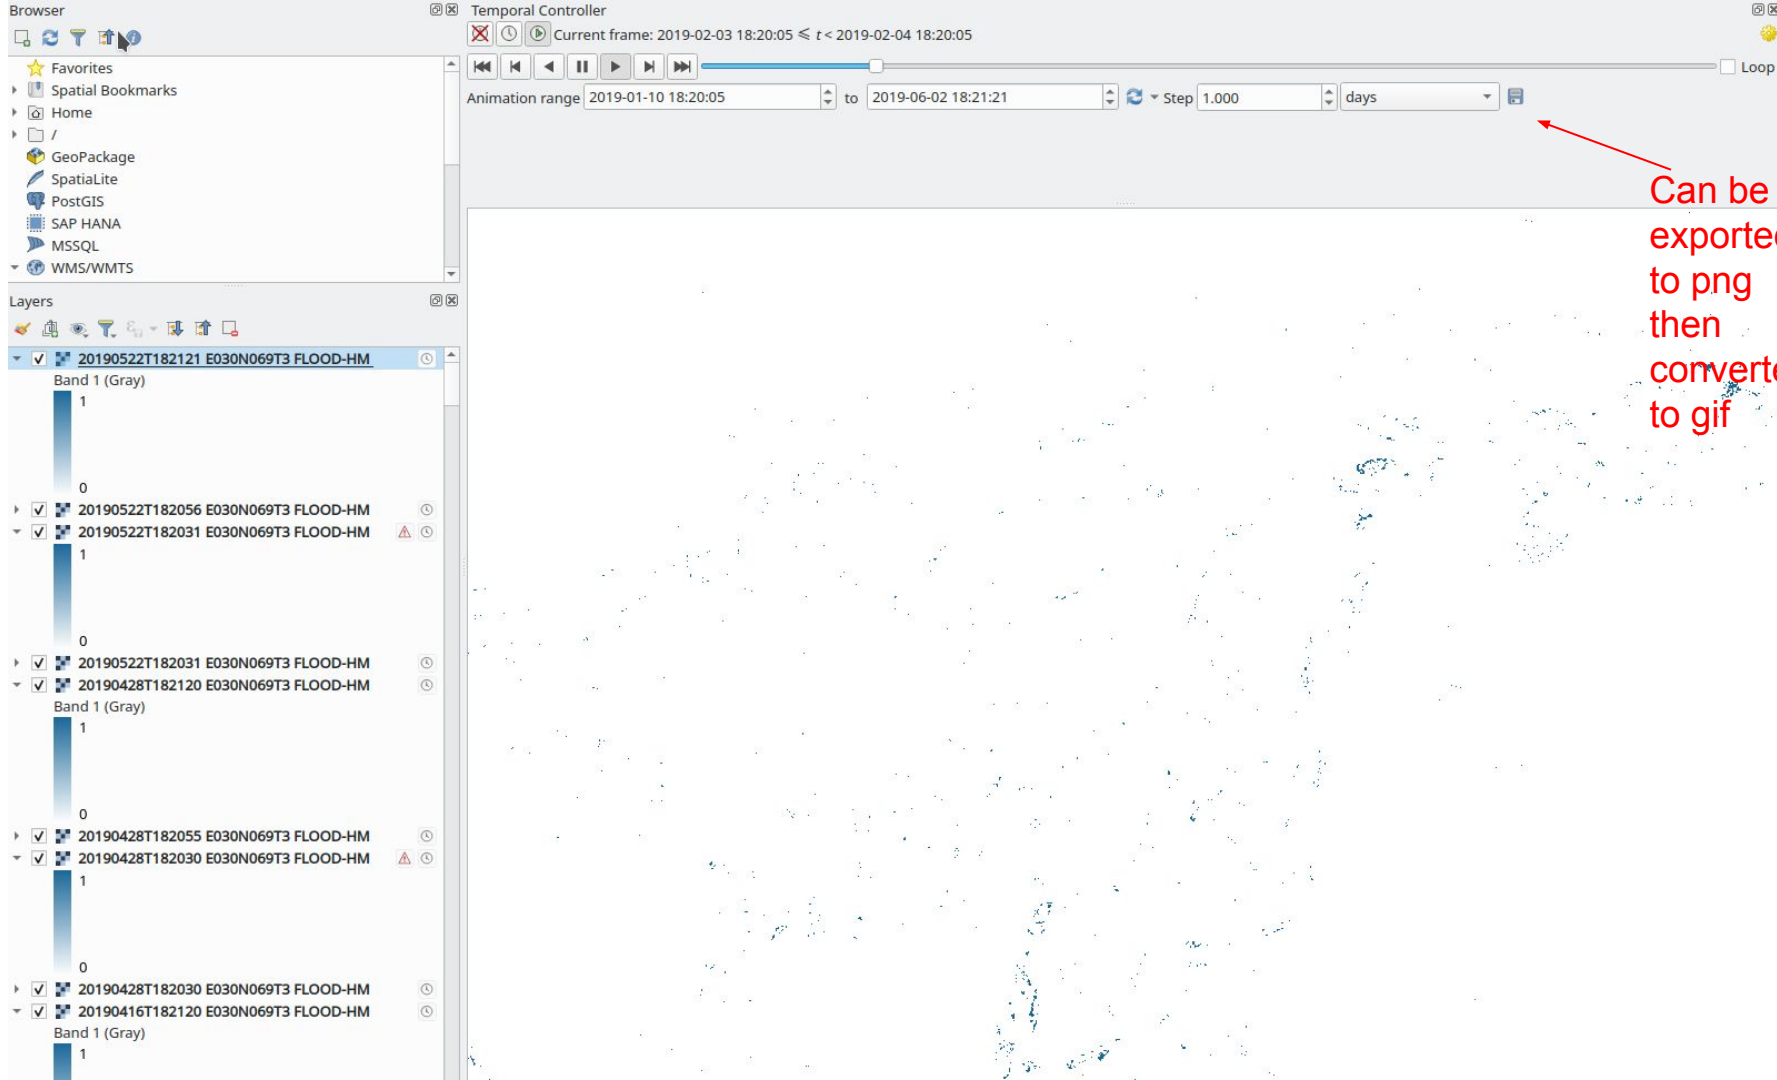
Browser

Favorites
Spatial Bookmarks
Home
/
GeoPackage
SpatiaLite
PostGIS
SAP HANA
MSSQL
WMS/WMTS

Layers

20190522T182121 E030N069T3 FLOOD-HM
Band 1 (Gray)
1
0
20190522T182056 E030N069T3 FLOOD-HM
20190522T182031 E030N069T3 FLOOD-HM
1
0
20190522T182031 E030N069T3 FLOOD-HM
20190428T182120 E030N069T3 FLOOD-HM
Band 1 (Gray)
1
0
20190428T182055 E030N069T3 FLOOD-HM
20190428T182030 E030N069T3 FLOOD-HM
1
0
20190428T182030 E030N069T3 FLOOD-HM
20190416T182120 E030N069T3 FLOOD-HM
Band 1 (Gray)
1

Temporal Controller

Current frame: 2019-02-03 18:20:05 ≤ $t$ < 2019-02-04 18:20:05

Loop

Animation range 2019-01-10 18:20:05 to 2019-06-02 18:21:21 Step 1.000 days

Can be exporte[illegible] to png then converte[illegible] to gif